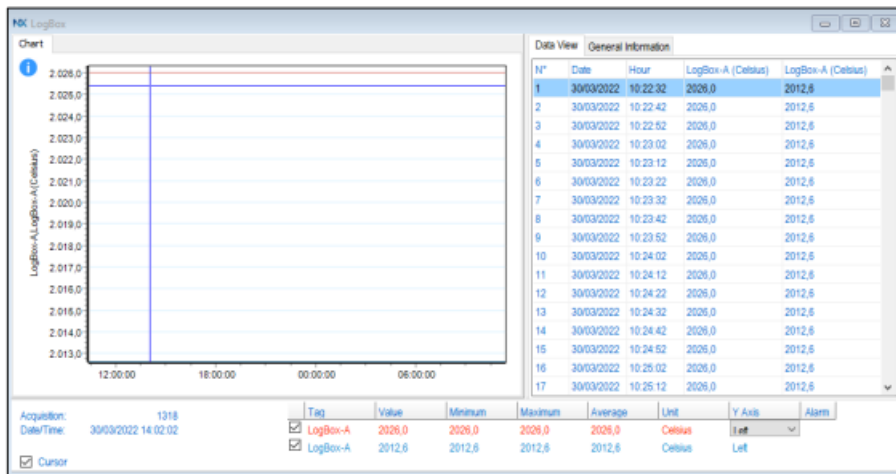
NX LogBox

Chart

2.026,0
2.025,0
2.024,0
2.023,0
2.022,0
2.021,0
2.020,0
2.019,0
2.018,0
2.017,0
2.016,0
2.015,0
2.014,0
2.013,0

LogBox-A,LogBox-A (Celsius)

12:00:00 18:00:00 00:00:00 06:00:00

Data View General Information

| N° | Date | Hour | LogBox-A (Celsius) | LogBox-A (Celsius) |
|---|---|---|---|---|
| 1 | 30/03/2022 | 10:22:32 | 2026,0 | 2012,6 |
| 2 | 30/03/2022 | 10:22:42 | 2026,0 | 2012,6 |
| 3 | 30/03/2022 | 10:22:52 | 2026,0 | 2012,6 |
| 4 | 30/03/2022 | 10:23:02 | 2026,0 | 2012,6 |
| 5 | 30/03/2022 | 10:23:12 | 2026,0 | 2012,6 |
| 6 | 30/03/2022 | 10:23:22 | 2026,0 | 2012,6 |
| 7 | 30/03/2022 | 10:23:32 | 2026,0 | 2012,6 |
| 8 | 30/03/2022 | 10:23:42 | 2026,0 | 2012,6 |
| 9 | 30/03/2022 | 10:23:52 | 2026,0 | 2012,6 |
| 10 | 30/03/2022 | 10:24:02 | 2026,0 | 2012,6 |
| 11 | 30/03/2022 | 10:24:12 | 2026,0 | 2012,6 |
| 12 | 30/03/2022 | 10:24:22 | 2026,0 | 2012,6 |
| 13 | 30/03/2022 | 10:24:32 | 2026,0 | 2012,6 |
| 14 | 30/03/2022 | 10:24:42 | 2026,0 | 2012,6 |
| 15 | 30/03/2022 | 10:24:52 | 2026,0 | 2012,6 |
| 16 | 30/03/2022 | 10:25:02 | 2026,0 | 2012,6 |
| 17 | 30/03/2022 | 10:25:12 | 2026,0 | 2012,6 |

Acquisition: 1318
Date/Time: 30/03/2022 14:02:02

Cursor

| | Tag | Value | Minimum | Maximum | Average | Unit | Y Axis | Alarm |
|---|---|---|---|---|---|---|---|---|
| ☑ | LogBox-A | 2026,0 | 2026,0 | 2026,0 | 2026,0 | Celsius | Left | |
| ☑ | LogBox-A | 2012,6 | 2012,6 | 2012,6 | 2012,6 | Celsius | Left | |